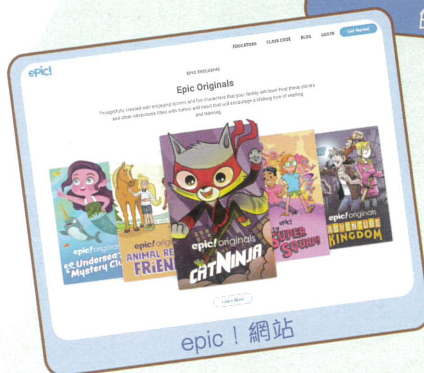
epic!

EDUCATORS CLASS CODE BLOG LOG IN Get Started

EPIC EXCLUSIVE

Epic Originals

Thoughtfully created with engaging stories and fun characters that your family will love! Find these stories and other adventures filled with humor and heart that will encourage a lifelong love of reading and learning.

epic! originals
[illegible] Undersea Mystery Cl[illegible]

epic! originals
ANIMAL RE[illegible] FRIEN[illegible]

epic! originals
CAT NINJA

epic!
SUPER SQUAD

epic! originals
ADVENTURE KINGDOM

Learn More

epic！網站